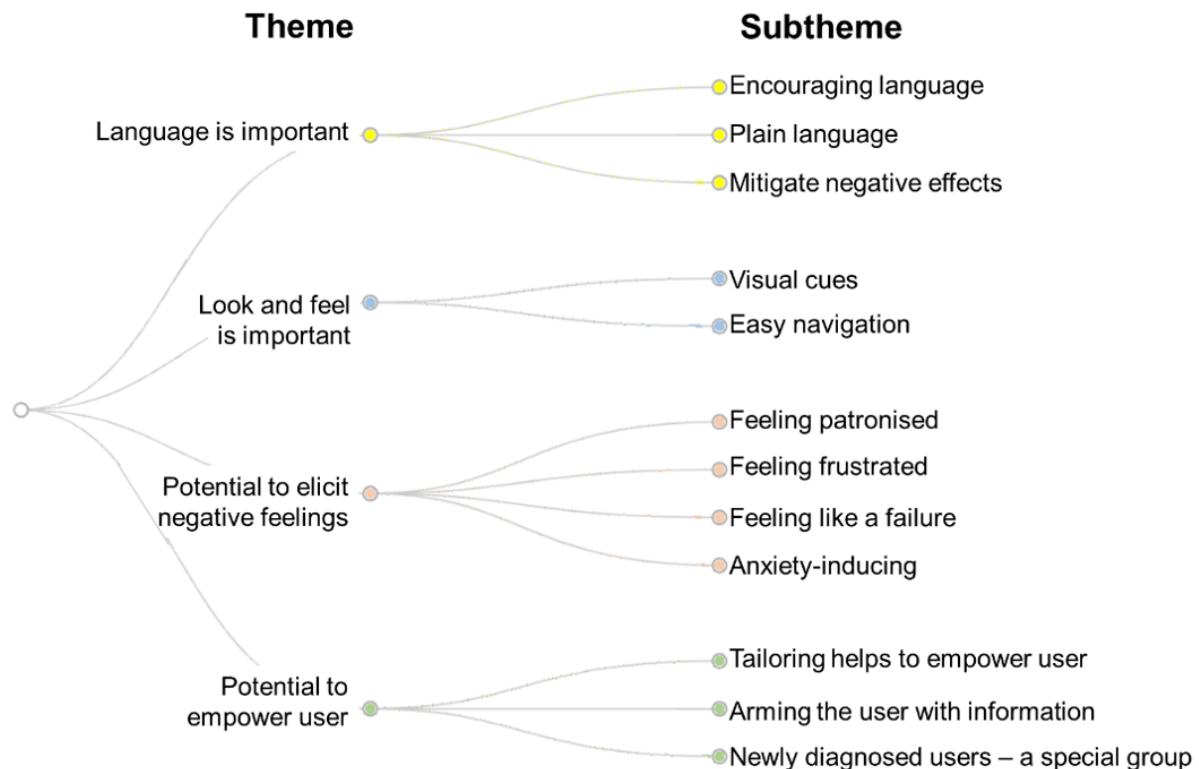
Theme

Subtheme

Language is important

Encouraging language

Plain language

Mitigate negative effects

Look and feel is important

Visual cues

Easy navigation

Potential to elicit negative feelings

Feeling patronised

Feeling frustrated

Feeling like a failure

Anxiety-inducing

Potential to empower user

Tailoring helps to empower user

Arming the user with information

Newly diagnosed users – a special group